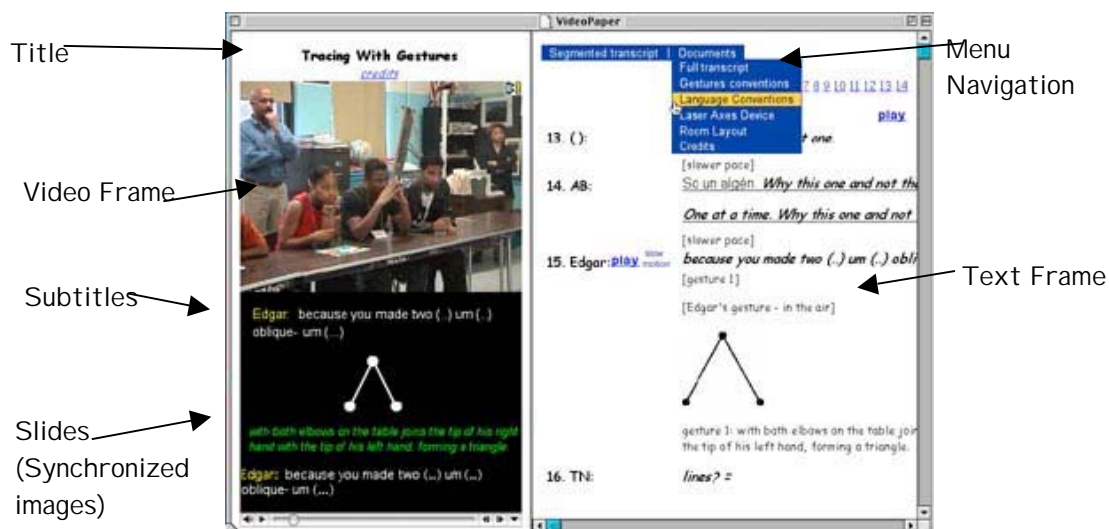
Title

Video Frame

Subtitles

Slides (Synchronized images)

VideoPaper

Tracing With Gestures

credits

Edgar: because you made two (..) um (..) oblique- um (...)

with both elbows on the table joins the tip of his right hand with the tip of his left hand, forming a triangle.

Edgar: because you made two (...) um (...) oblique- um (....)

Segmented transcript | Documents
Full transcript
Gestures conventions
Language Conventions
Laser Axes Device
Room Layout
Credits

7 8 9 10 11 12 13 14

play

13. (): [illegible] one.

[slower pace]

14. AB: So un algén. Why this one and not th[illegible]

One at a time. Why this one and not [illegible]

[slower pace]

15. Edgar: play slow motion because you made two (..) um (..) obli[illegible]

[gesture 1]

[Edgar's gesture - in the air]

gesture 1: with both elbows on the table join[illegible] the tip of his left hand, forming a triangle.

16. TN: lines? =

Menu Navigation

Text Frame